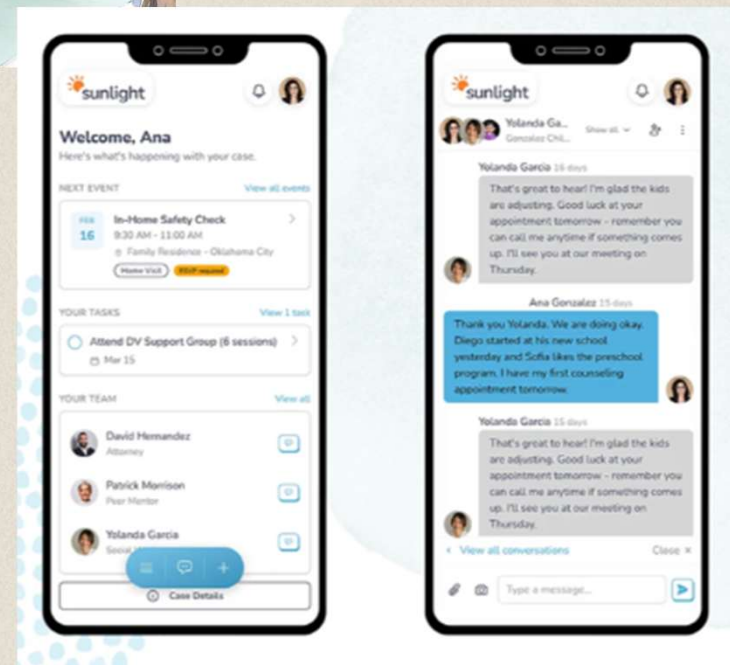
sunlight

Welcome, Ana
Here's what's happening with your case.

NEXT EVENT
View all events

FEB 16
In-Home Safety Check
9:30 AM - 11:00 AM
Family Residence - Oklahoma City
Home Visit
RSVP required

YOUR TASKS
View 1 task

Attend DV Support Group (6 sessions)
Mar 15

YOUR TEAM
View all

David Hernandez
Attorney

Patrick Morrison
Peer Mentor

Yolanda Garcia
Social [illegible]

Case Details

sunlight

Yolanda Ga...
Gonzalez Chil...
Show all

Yolanda Garcia 16 days
That's great to hear! I'm glad the kids are adjusting. Good luck at your appointment tomorrow - remember you can call me anytime if something comes up. I'll see you at our meeting on Thursday.

Ana Gonzalez 15 days
Thank you Yolanda. We are doing okay. Diego started at his new school yesterday and Sofia likes the preschool program. I have my first counseling appointment tomorrow.

Yolanda Garcia 15 days
That's great to hear! I'm glad the kids are adjusting. Good luck at your appointment tomorrow - remember you can call me anytime if something comes up. I'll see you at our meeting on Thursday.

View all conversations
Close ×

Type a message...